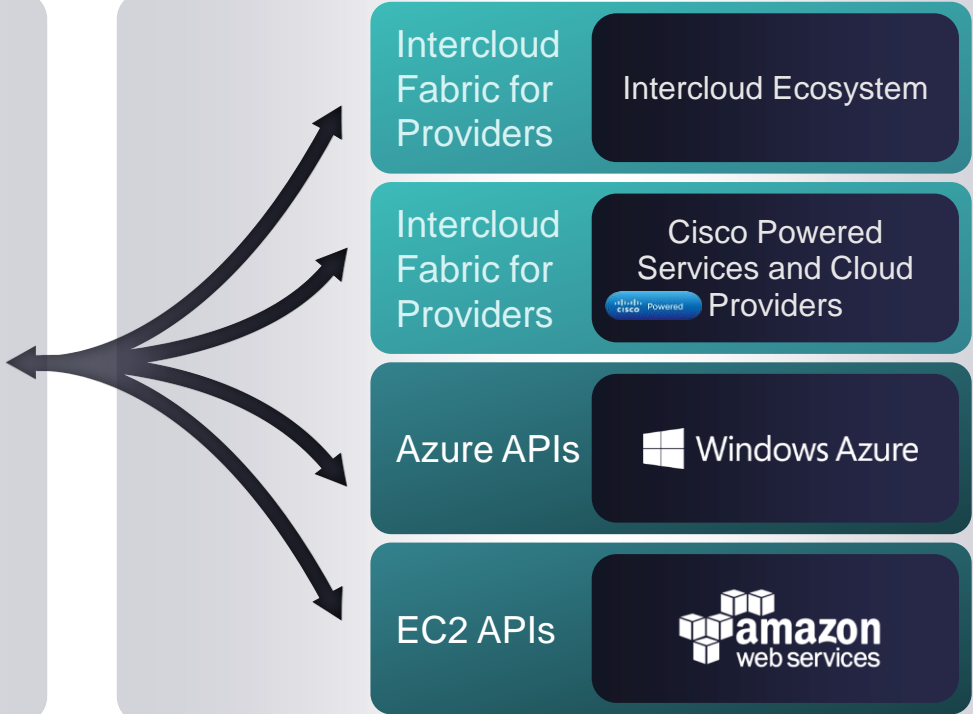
Intercloud Fabric for Providers

Intercloud Ecosystem

Intercloud Fabric for Providers

Cisco Powered Services and Cloud Providers

cisco Powered

Azure APIs

Windows Azure

EC2 APIs

amazon web services